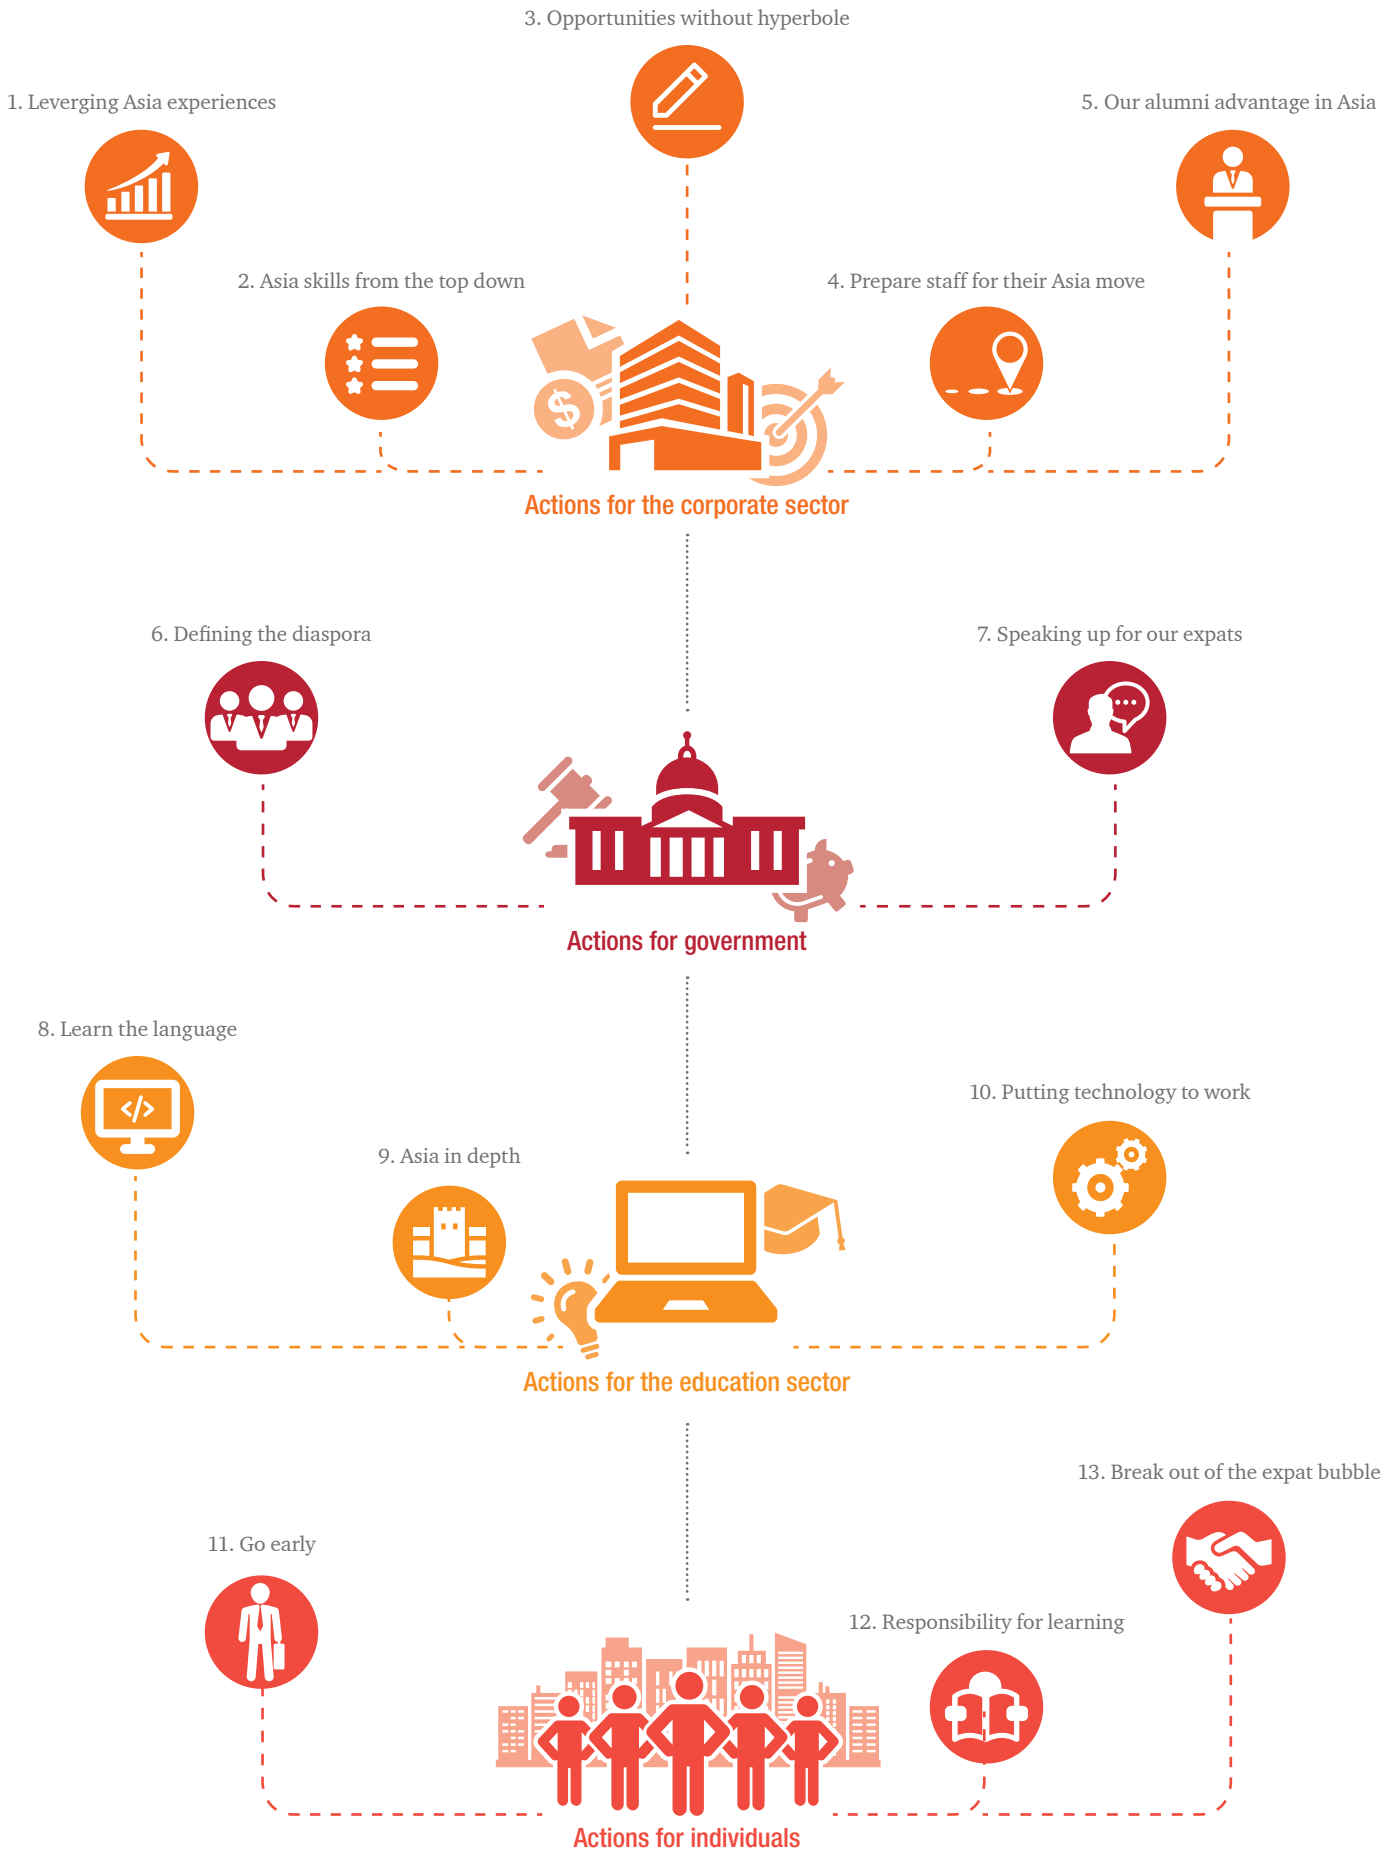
3. Opportunities without hyperbole

1. Leverging Asia experiences

5. Our alumni advantage in Asia

2. Asia skills from the top down

4. Prepare staff for their Asia move

Actions for the corporate sector

6. Defining the diaspora

7. Speaking up for our expats

Actions for government

8. Learn the language

10. Putting technology to work

9. Asia in depth

Actions for the education sector

13. Break out of the expat bubble

11. Go early

12. Responsibility for learning

Actions for individuals